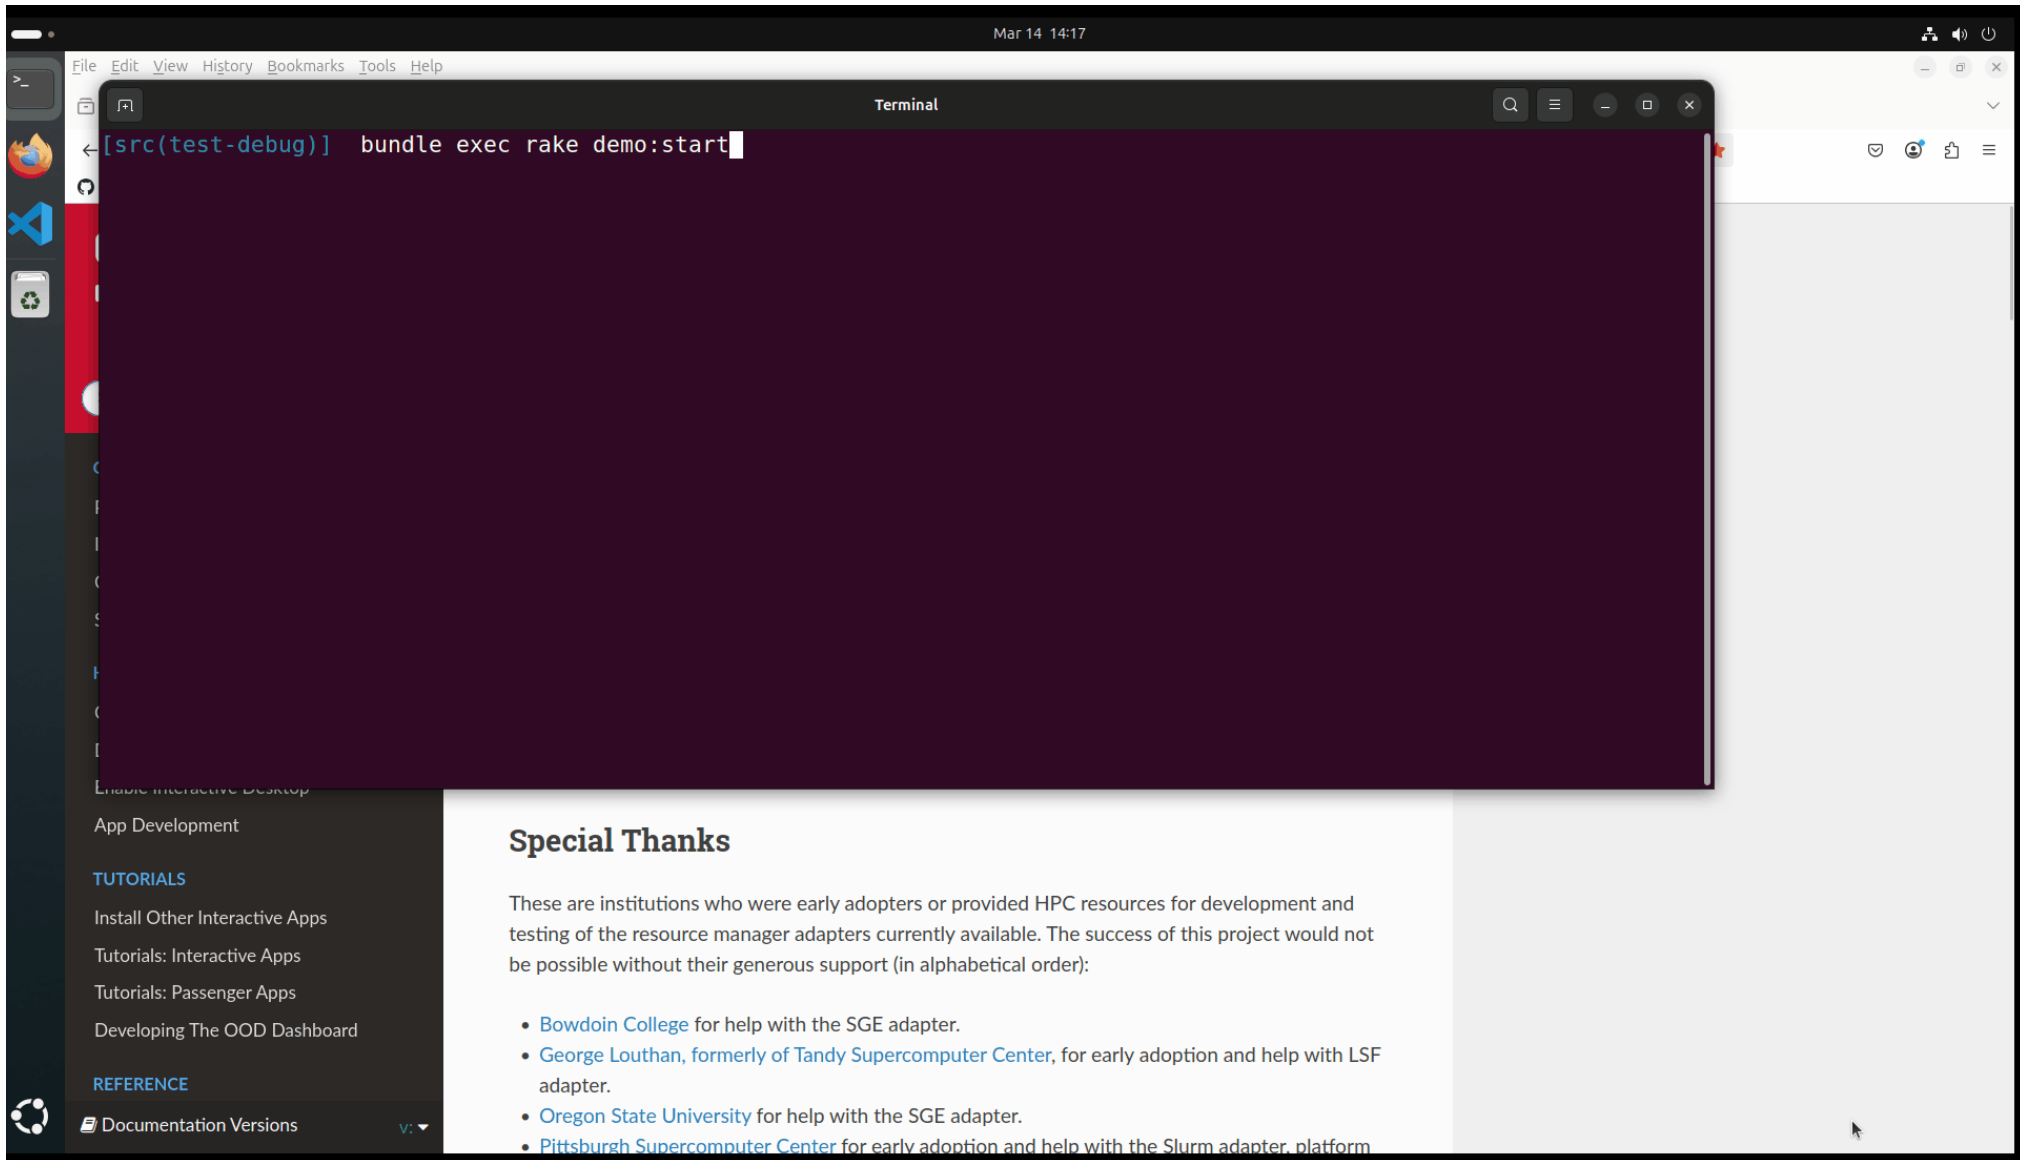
Mar 14 14:17

File Edit View History Bookmarks Tools Help

Terminal

[src(test-debug)] bundle exec rake demo:start

App Development

TUTORIALS

Install Other Interactive Apps

Tutorials: Interactive Apps

Tutorials: Passenger Apps

Developing The OOD Dashboard

REFERENCE

Documentation Versions

v:

Special Thanks

These are institutions who were early adopters or provided HPC resources for development and testing of the resource manager adapters currently available. The success of this project would not be possible without their generous support (in alphabetical order):

- Bowdoin College for help with the SGE adapter.
- George Louthan, formerly of Tandy Supercomputer Center, for early adoption and help with LSF adapter.
- Oregon State University for help with the SGE adapter.
- Pittsburgh Supercomputer Center for early adoption and help with the Slurm adapter, platform